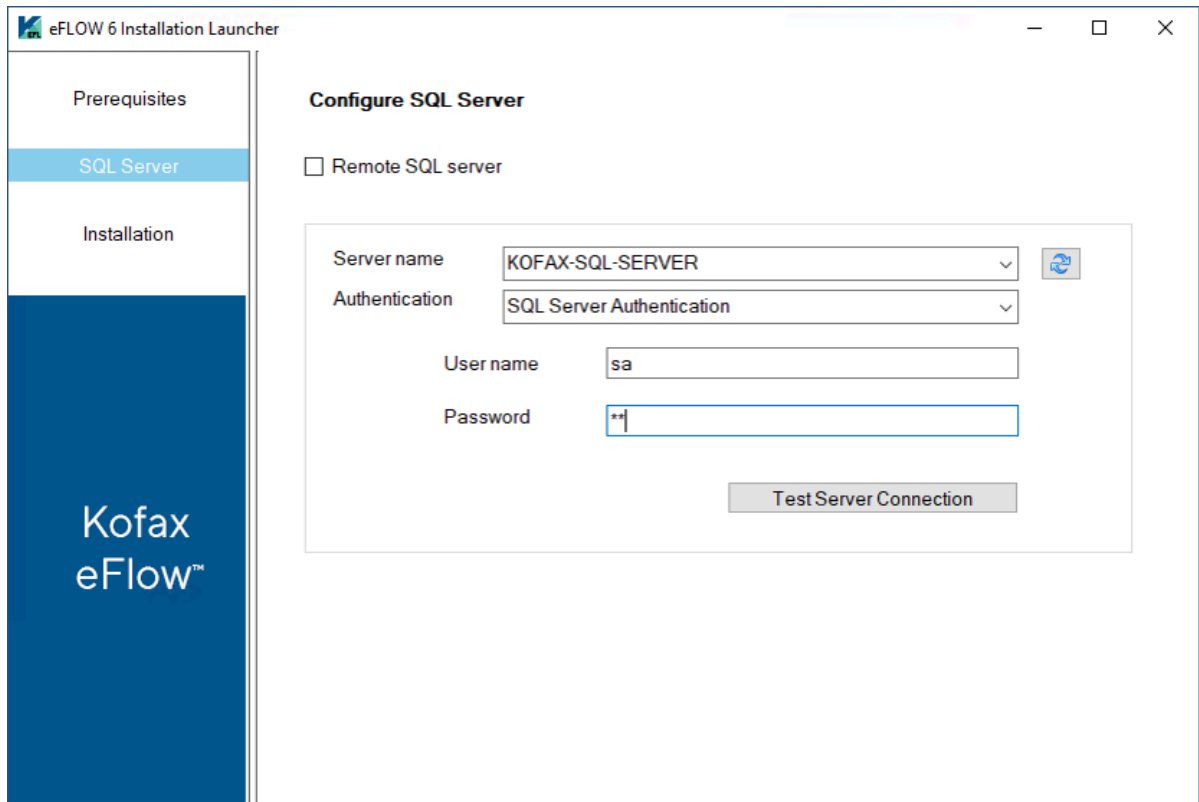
eFLOW 6 Installation Launcher

Prerequisites

SQL Server

Installation

Kofax eFlow™

Configure SQL Server

Remote SQL server

Server name KOFAX-SQL-SERVER

Authentication SQL Server Authentication

User name sa

Password **

Test Server Connection